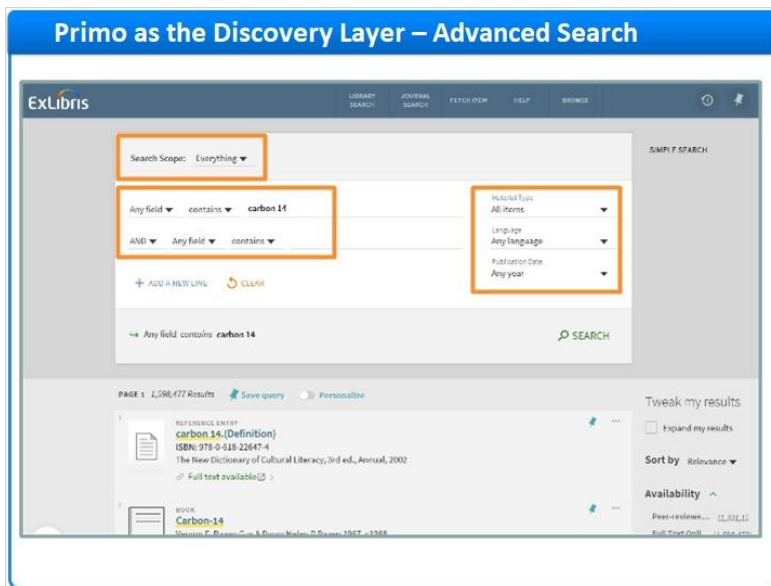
Primo as the Discovery Layer – Advanced Search

ExLibris

LIBRARY SEARCH JOURNAL SEARCH FETCH ITEM HELP BROWSE

Search Scope: Everything

SIMPLE SEARCH

Any field contains carbon 14

AND Any field contains

Material Type
All items

Language
Any language

Publication Date
Any year

+ ADD A NEW LINE CLEAR

→ Any field contains carbon 14

SEARCH

PAGE 1 1,598,477 Results Save query Personalize

Tweak my results

Expand my results

Sort by Relevance

Availability

Peer-reviewe... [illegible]

Full Text Onli... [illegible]

1 REFERENCE ENTRY
carbon 14.(Definition)
ISBN: 978-0-618-22647-4
The New Dictionary of Cultural Literacy, 3rd ed., Annual, 2002
Full text available

2 BOOK
Carbon-14
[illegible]